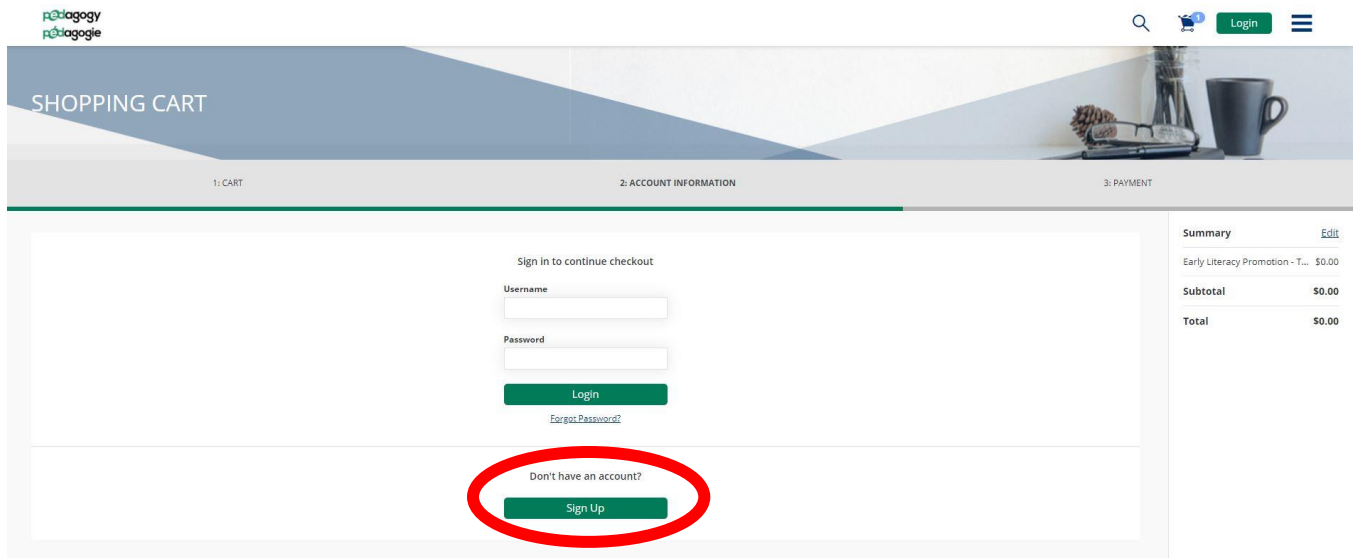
pædagogy
pædagogie

1

Login

SHOPPING CART

1: CART

2: ACCOUNT INFORMATION

3: PAYMENT

Sign in to continue checkout

Username

Password

Login

Forgot Password?

Don't have an account?

Sign Up

| Summary | Edit |
|---|---|
| Early Literacy Promotion - T... | $0.00 |
| Subtotal | $0.00 |
| Total | $0.00 |